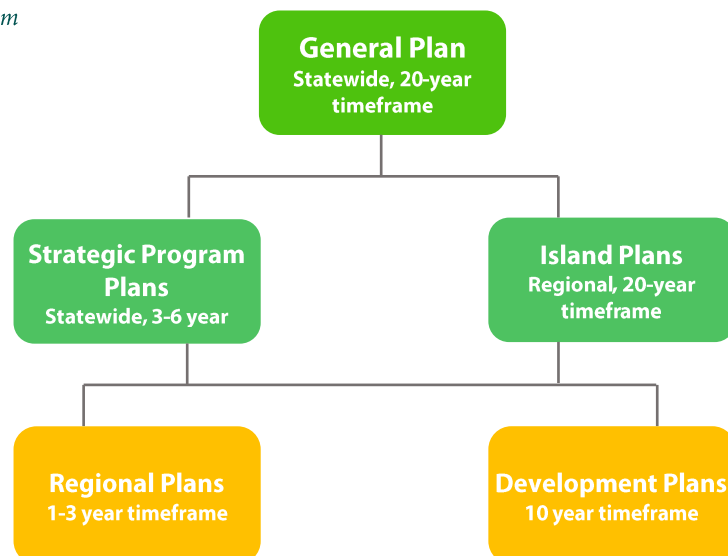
m

General Plan
Statewide, 20-year timeframe

Strategic Program Plans
Statewide, 3-6 year

Island Plans
Regional, 20-year timeframe

Regional Plans
1-3 year timeframe

Development Plans
10 year timeframe